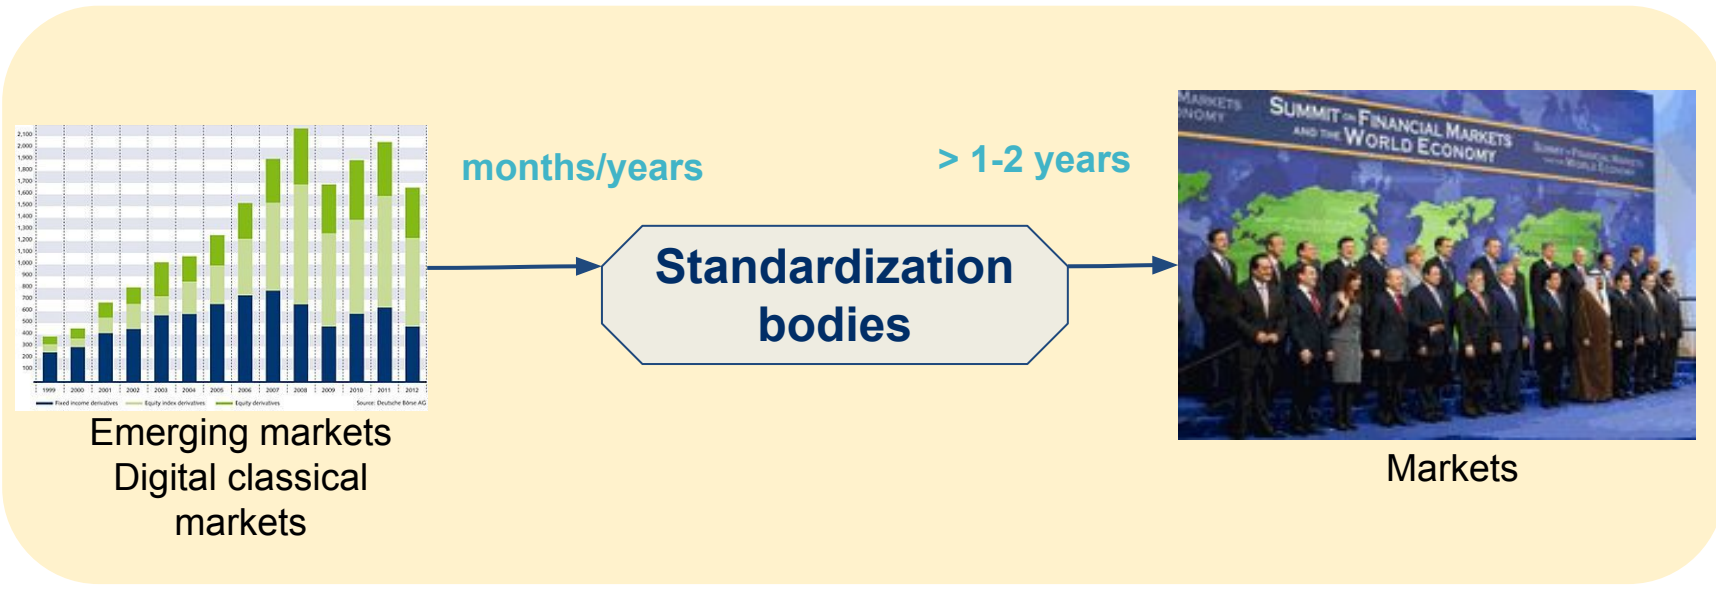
2,100
2,000
1,900
1,800
1,700
1,600
1,500
1,400
1,300
1,200
1,100
1,000
900
800
700
600
500
400
300
200
100

1999 2000 2001 2002 2003 2004 2005 2006 2007 2008 2009 2010 2011 2012

Fixed income derivatives
Equity index derivatives
Equity derivatives
Source: Deutsche Börse AG

Emerging markets
Digital classical markets

months/years

Standardization bodies

> 1-2 years

MARKETS
NOMY

SUMMIT ON FINANCIAL MARKETS AND THE WORLD ECONOMY

SUMMIT ON FINANCIAL MARKETS AND THE WORLD ECONOMY

Markets